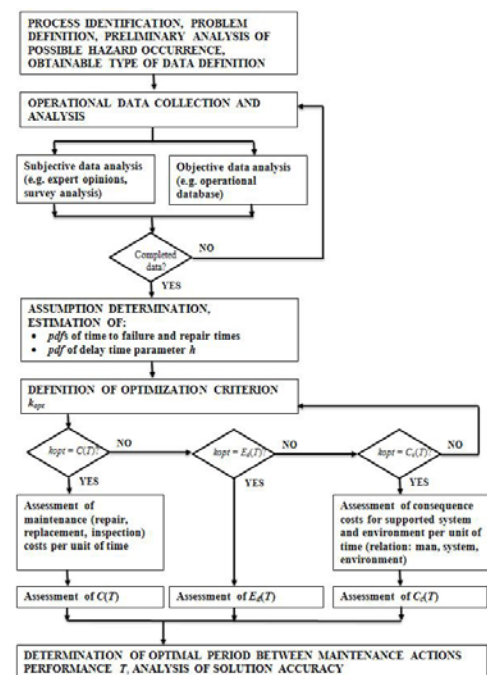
PROCESS IDENTIFICATION, PROBLEM DEFINITION, PRELIMINARY ANALYSIS OF POSSIBLE HAZARD OCCURRENCE, OBTAINABLE TYPE OF DATA DEFINITION

OPERATIONAL DATA COLLECTION AND ANALYSIS

Subjective data analysis (e.g. expert opinions, survey analysis)

Objective data analysis (e.g. operational database)

Completed data?

NO

YES

ASSUMPTION DETERMINATION, ESTIMATION OF:
• pdfs of time to failure and repair times
• pdf of delay time parameter h

DEFINITION OF OPTIMIZATION CRITERION $k_{opt}$

$kopt = C(T)$?

NO

$kopt = E_d(T)$?

NO

$kopt = C_s(T)$?

NO

YES

YES

YES

Assessment of maintenance (repair, replacement, inspection) costs per unit of time

Assessment of consequence costs for supported system and environment per unit of time (relation: man, system, environment)

Assessment of $C(T)$

Assessment of $E_d(T)$

Assessment of $C_s(T)$

DETERMINATION OF OPTIMAL PERIOD BETWEEN MAINTENANCE ACTIONS PERFORMANCE T, ANALYSIS OF SOLUTION ACCURACY